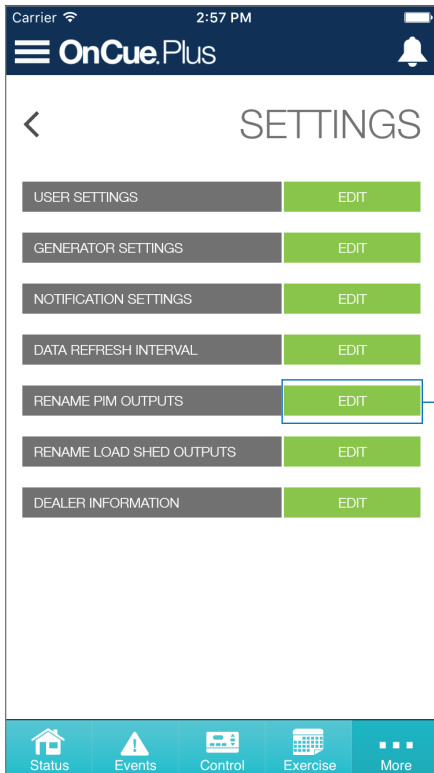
Carrier 2:57 PM

OnCue.Plus

SETTINGS

USER SETTINGS EDIT

GENERATOR SETTINGS EDIT

NOTIFICATION SETTINGS EDIT

DATA REFRESH INTERVAL EDIT

RENAME PIM OUTPUTS EDIT

RENAME LOAD SHED OUTPUTS EDIT

DEALER INFORMATION EDIT

Status Events Control Exercise More